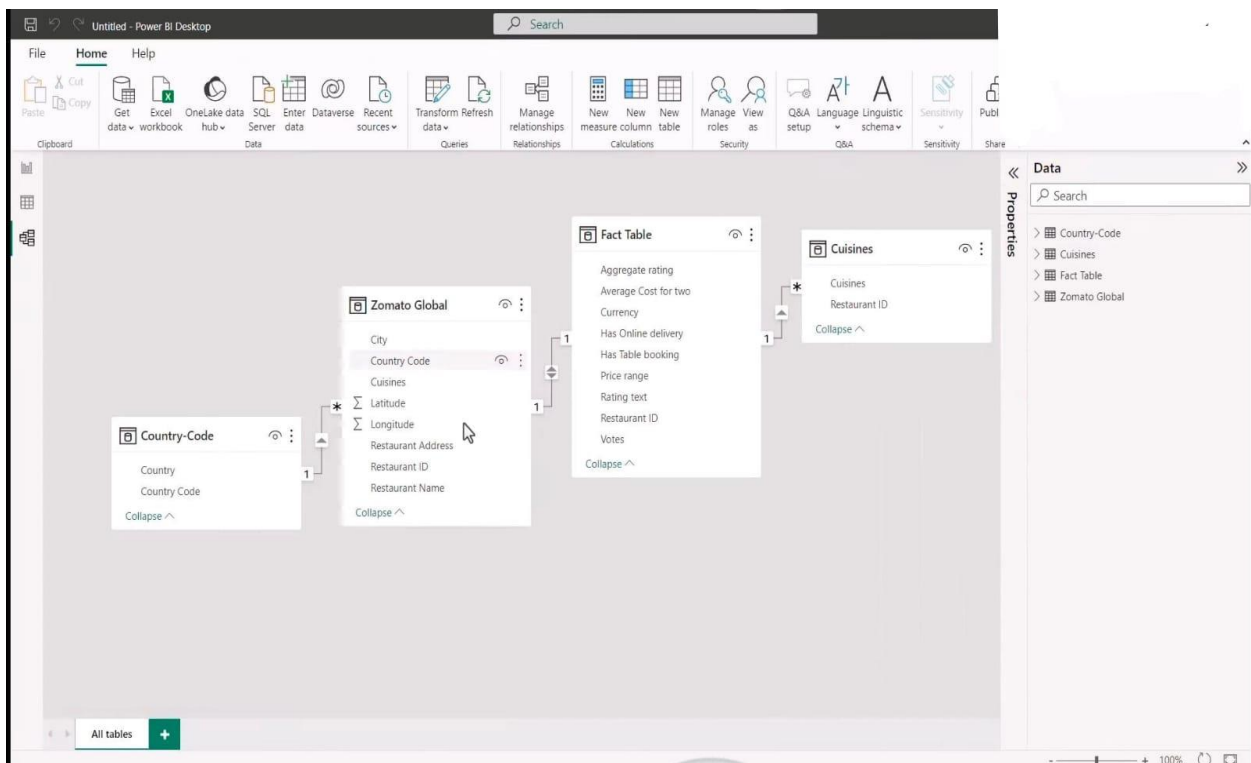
Untitled - Power BI Desktop

Search

File Home Help

Paste Cut Copy
Clipboard

Get data Excel workbook OneLake data hub SQL Server Enter data Dataverse Recent sources
Data

Transform data Refresh
Queries

Manage relationships
Relationships

New measure New column New table
Calculations

Manage roles View as
Security

Q&A setup Language Linguistic schema
Q&A

Sensitivity
Sensitivity

Publ
Share

Fact Table
Aggregate rating
Average Cost for two
Currency
Has Online delivery
Has Table booking
Price range
Rating text
Restaurant ID
Votes
Collapse

Cuisines
Cuisines
Restaurant ID
Collapse

Zomato Global
City
Country Code
Cuisines
Latitude
Longitude
Restaurant Address
Restaurant ID
Restaurant Name
Collapse

Country-Code
Country
Country Code
Collapse

1
*
1
1
*
1

Properties

Data
Search
Country-Code
Cuisines
Fact Table
Zomato Global

All tables +

100%